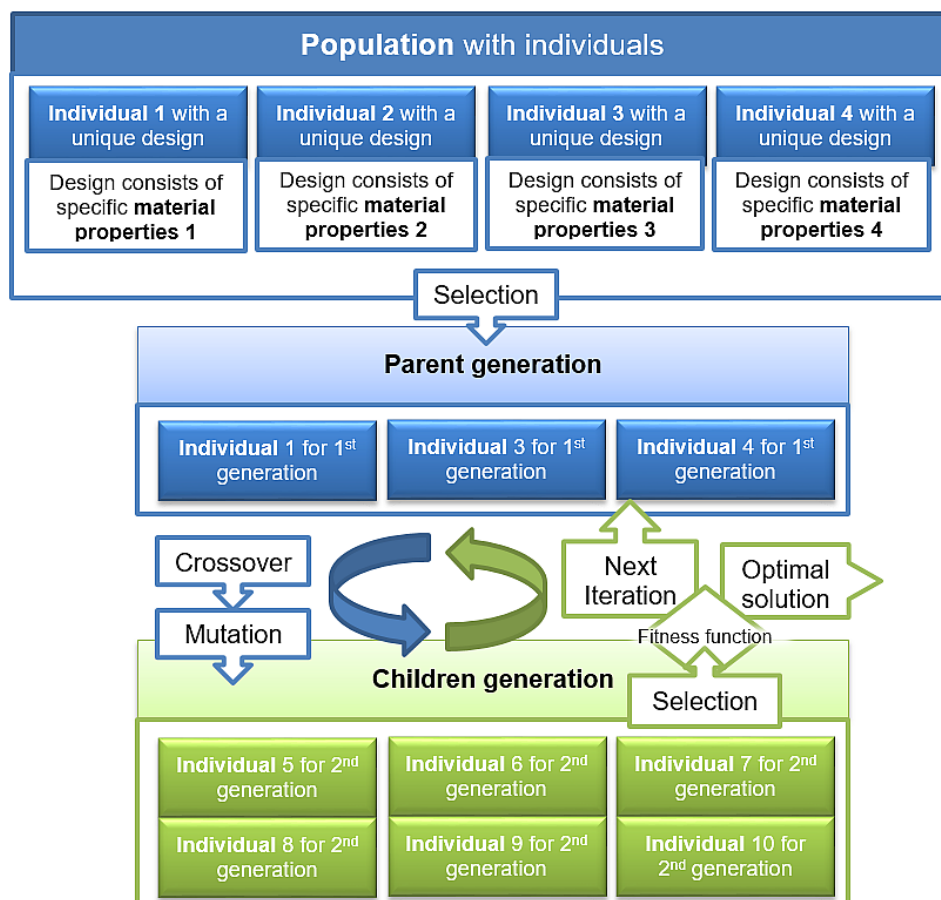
Population with individuals

Individual 1 with a unique design

Design consists of specific material properties 1

Individual 2 with a unique design

Design consists of specific material properties 2

Individual 3 with a unique design

Design consists of specific material properties 3

Individual 4 with a unique design

Design consists of specific material properties 4

Selection

Parent generation

Individual 1 for 1$^{st}$ generation

Individual 3 for 1$^{st}$ generation

Individual 4 for 1$^{st}$ generation

Crossover

Mutation

Next Iteration

Optimal solution

Fitness function

Selection

Children generation

Individual 5 for 2$^{nd}$ generation

Individual 6 for 2$^{nd}$ generation

Individual 7 for 2$^{nd}$ generation

Individual 8 for 2$^{nd}$ generation

Individual 9 for 2$^{nd}$ generation

Individual 10 for 2$^{nd}$ generation